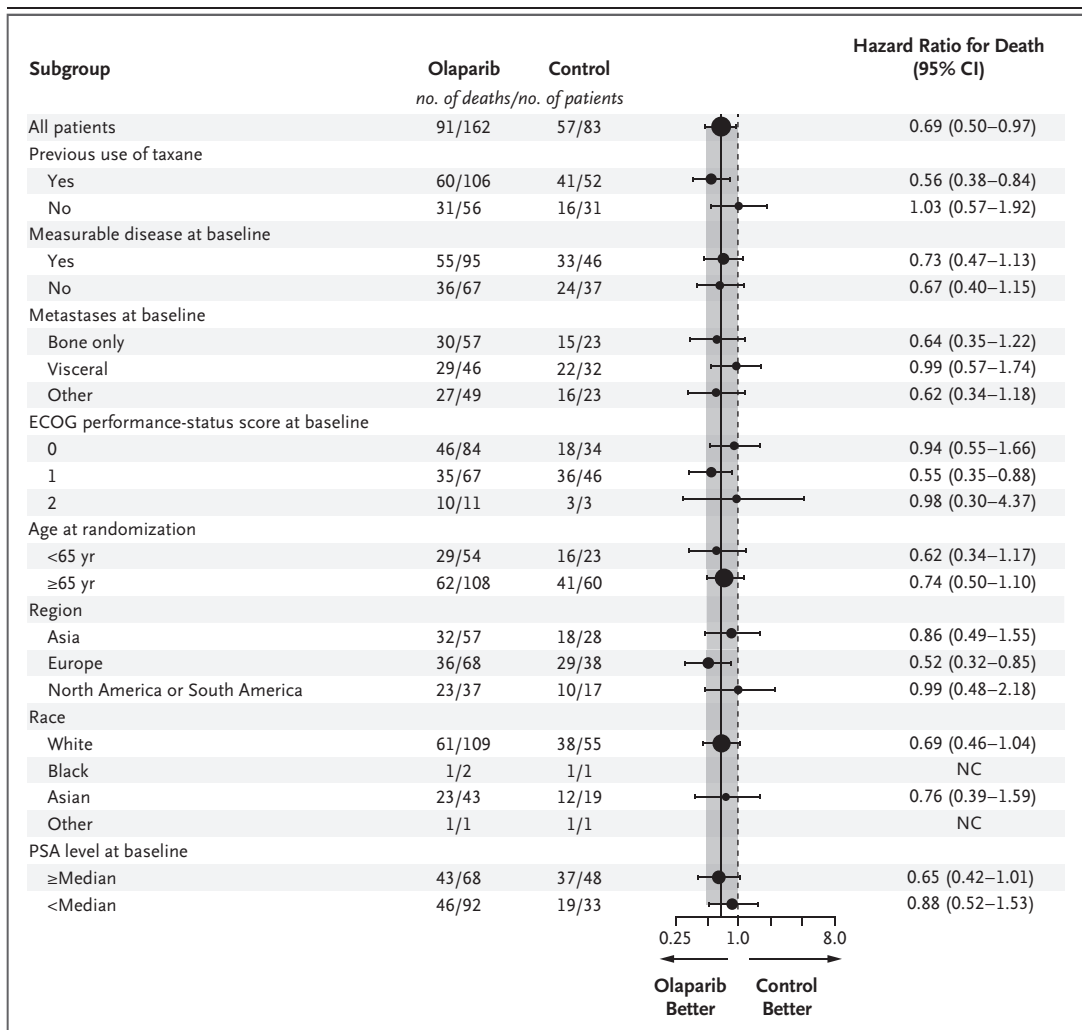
| Subgroup | Olaparib | Control | Hazard Ratio for Death (95% CI) |
|---|---|---|---|
| | no. of deaths/no. of patients | | |
| All patients | 91/162 | 57/83 | 0.69 (0.50–0.97) |
| Previous use of taxane | | | |
| Yes | 60/106 | 41/52 | 0.56 (0.38–0.84) |
| No | 31/56 | 16/31 | 1.03 (0.57–1.92) |
| Measurable disease at baseline | | | |
| Yes | 55/95 | 33/46 | 0.73 (0.47–1.13) |
| No | 36/67 | 24/37 | 0.67 (0.40–1.15) |
| Metastases at baseline | | | |
| Bone only | 30/57 | 15/23 | 0.64 (0.35–1.22) |
| Visceral | 29/46 | 22/32 | 0.99 (0.57–1.74) |
| Other | 27/49 | 16/23 | 0.62 (0.34–1.18) |
| ECOG performance-status score at baseline | | | |
| 0 | 46/84 | 18/34 | 0.94 (0.55–1.66) |
| 1 | 35/67 | 36/46 | 0.55 (0.35–0.88) |
| 2 | 10/11 | 3/3 | 0.98 (0.30–4.37) |
| Age at randomization | | | |
| <65 yr | 29/54 | 16/23 | 0.62 (0.34–1.17) |
| ≥65 yr | 62/108 | 41/60 | 0.74 (0.50–1.10) |
| Region | | | |
| Asia | 32/57 | 18/28 | 0.86 (0.49–1.55) |
| Europe | 36/68 | 29/38 | 0.52 (0.32–0.85) |
| North America or South America | 23/37 | 10/17 | 0.99 (0.48–2.18) |
| Race | | | |
| White | 61/109 | 38/55 | 0.69 (0.46–1.04) |
| Black | 1/2 | 1/1 | NC |
| Asian | 23/43 | 12/19 | 0.76 (0.39–1.59) |
| Other | 1/1 | 1/1 | NC |
| PSA level at baseline | | | |
| ≥Median | 43/68 | 37/48 | 0.65 (0.42–1.01) |
| <Median | 46/92 | 19/33 | 0.88 (0.52–1.53) |

0.25 1.0 8.0

Olaparib Better Control Better